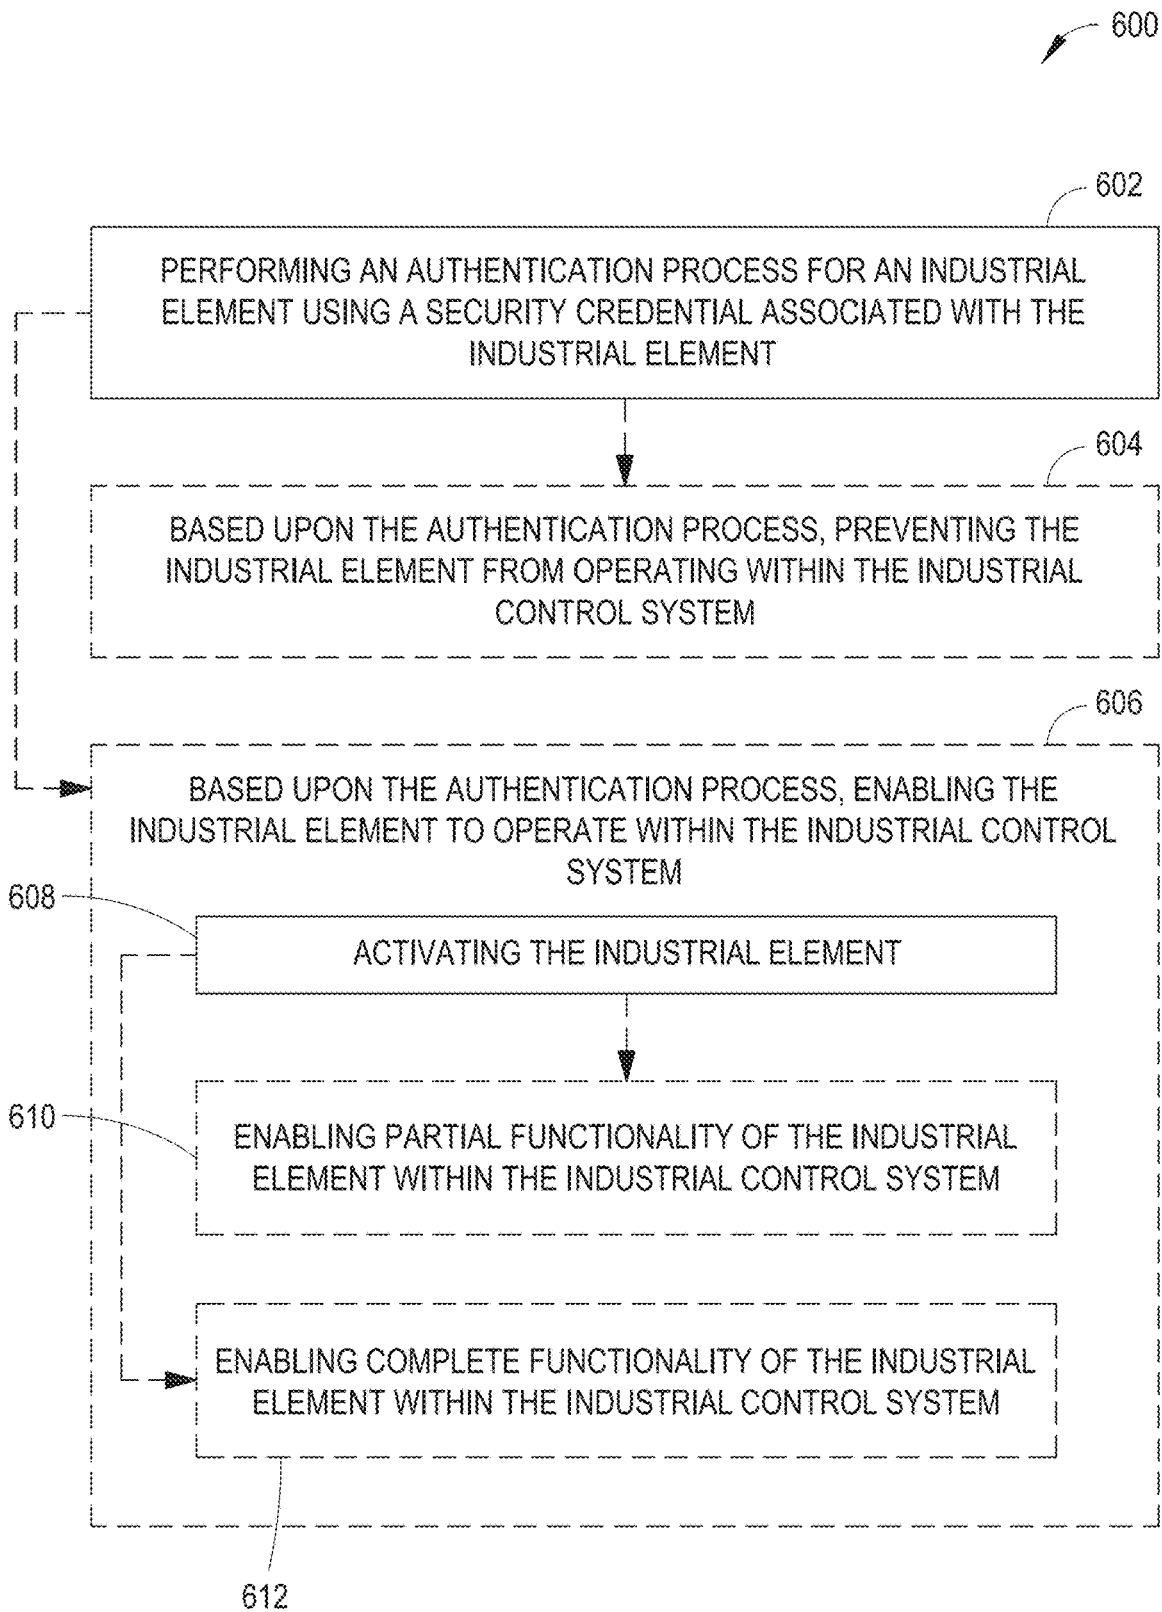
600

602

PERFORMING AN AUTHENTICATION PROCESS FOR AN INDUSTRIAL ELEMENT USING A SECURITY CREDENTIAL ASSOCIATED WITH THE INDUSTRIAL ELEMENT

604

BASED UPON THE AUTHENTICATION PROCESS, PREVENTING THE INDUSTRIAL ELEMENT FROM OPERATING WITHIN THE INDUSTRIAL CONTROL SYSTEM

606

BASED UPON THE AUTHENTICATION PROCESS, ENABLING THE INDUSTRIAL ELEMENT TO OPERATE WITHIN THE INDUSTRIAL CONTROL SYSTEM

608

ACTIVATING THE INDUSTRIAL ELEMENT

610

ENABLING PARTIAL FUNCTIONALITY OF THE INDUSTRIAL ELEMENT WITHIN THE INDUSTRIAL CONTROL SYSTEM

ENABLING COMPLETE FUNCTIONALITY OF THE INDUSTRIAL ELEMENT WITHIN THE INDUSTRIAL CONTROL SYSTEM

612